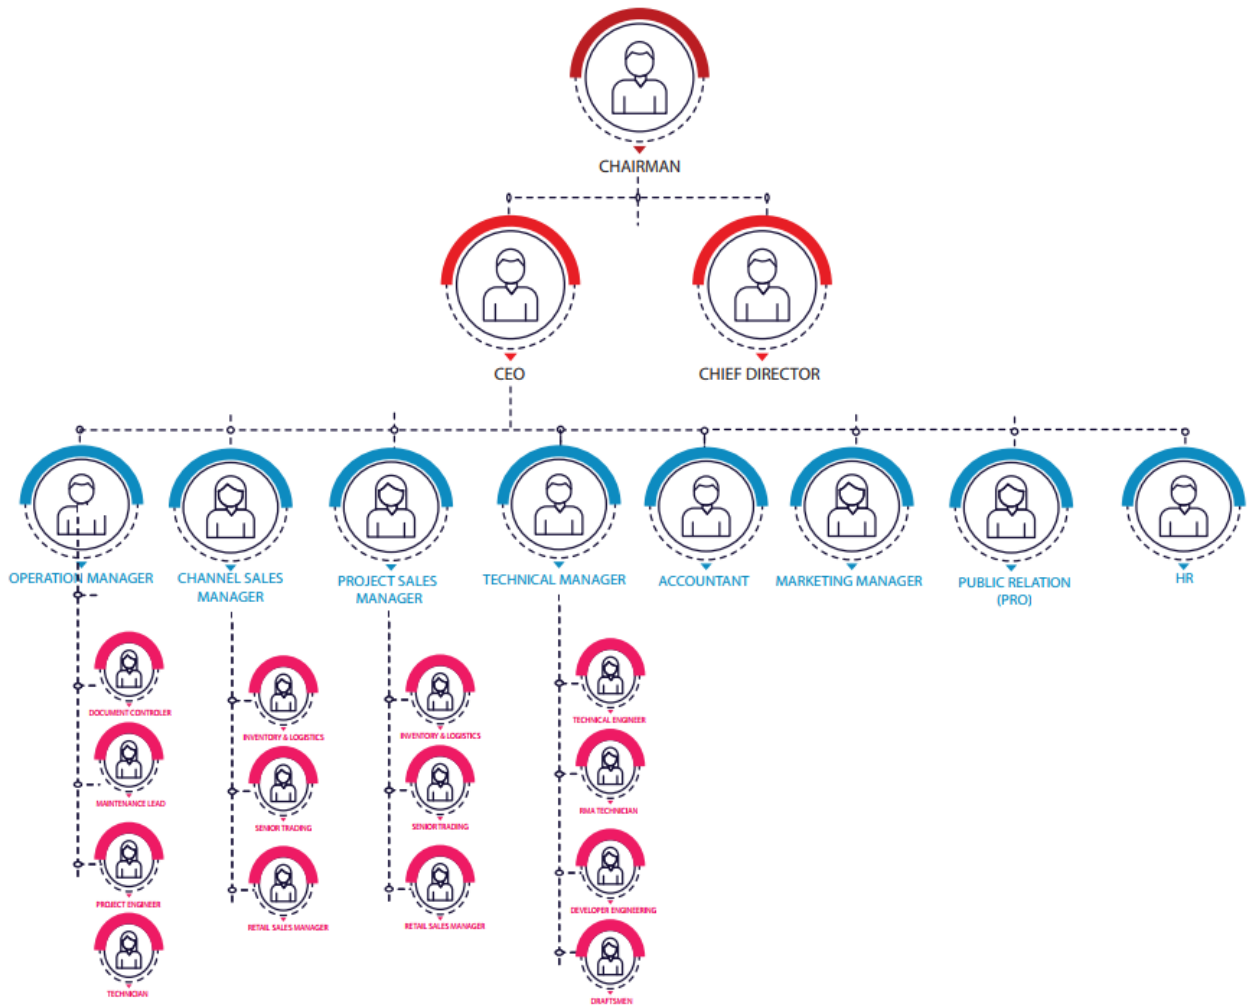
CHAIRMAN

CEO

CHIEF DIRECTOR

OPERATION MANAGER

CHANNEL SALES MANAGER

PROJECT SALES MANAGER

TECHNICAL MANAGER

ACCOUNTANT

MARKETING MANAGER

PUBLIC RELATION (PRO)

HR

DOCUMENT CONTROLER

MAINTENANCE LEAD

PROJECT ENGINEER

TECHNICIAN

INVENTORY & LOGISTICS

SENIOR TRADING

RETAIL SALES MANAGER

INVENTORY & LOGISTICS

SENIOR TRADING

RETAIL SALES MANAGER

TECHNICAL ENGINEER

RMA TECHNICIAN

DEVELOPER ENGINEERING

DRAFTSMEN